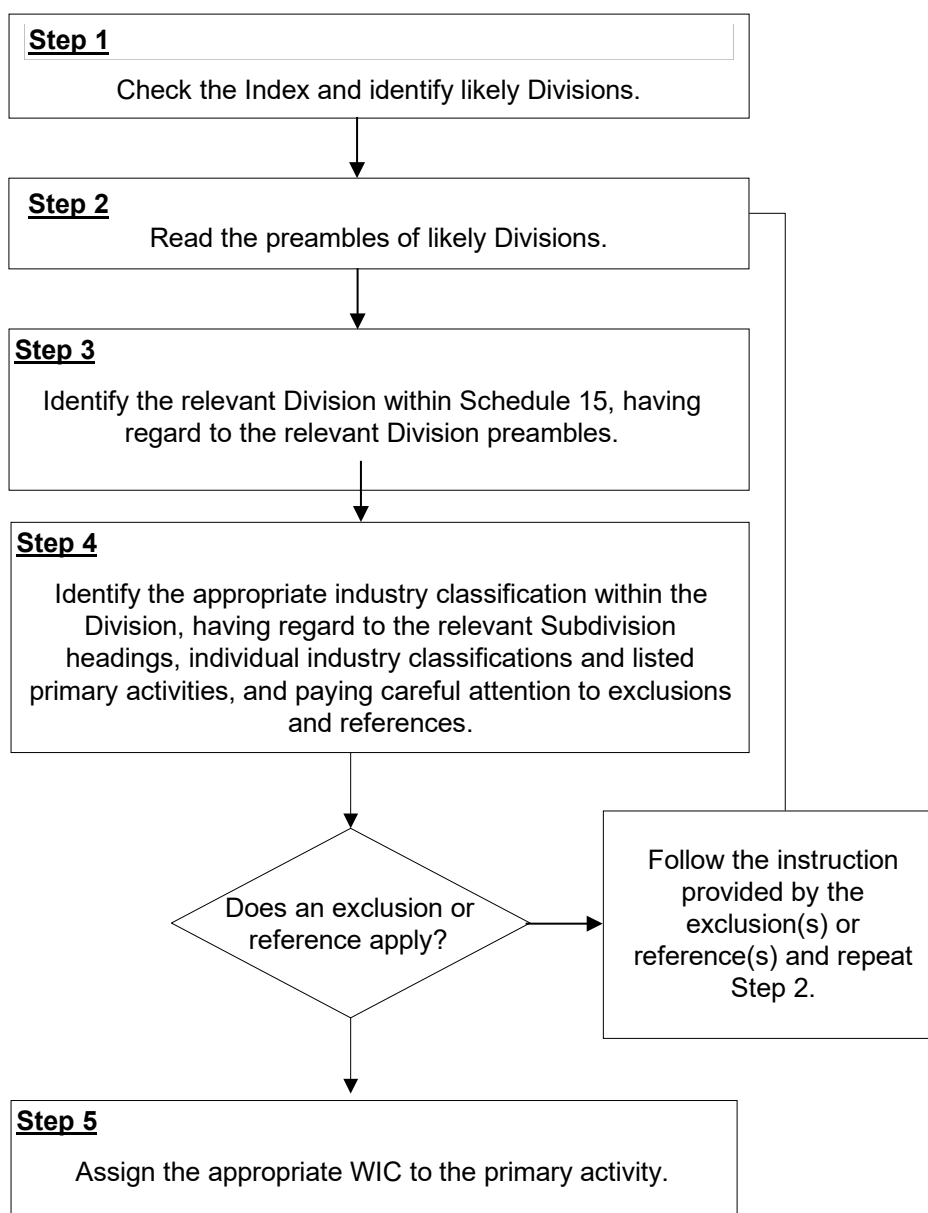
Step 1

Check the Index and identify likely Divisions.

Step 2

Read the preambles of likely Divisions.

Step 3

Identify the relevant Division within Schedule 15, having regard to the relevant Division preambles.

Step 4

Identify the appropriate industry classification within the Division, having regard to the relevant Subdivision headings, individual industry classifications and listed primary activities, and paying careful attention to exclusions and references.

Does an exclusion or reference apply?

Follow the instruction provided by the exclusion(s) or reference(s) and repeat Step 2.

Step 5

Assign the appropriate WIC to the primary activity.